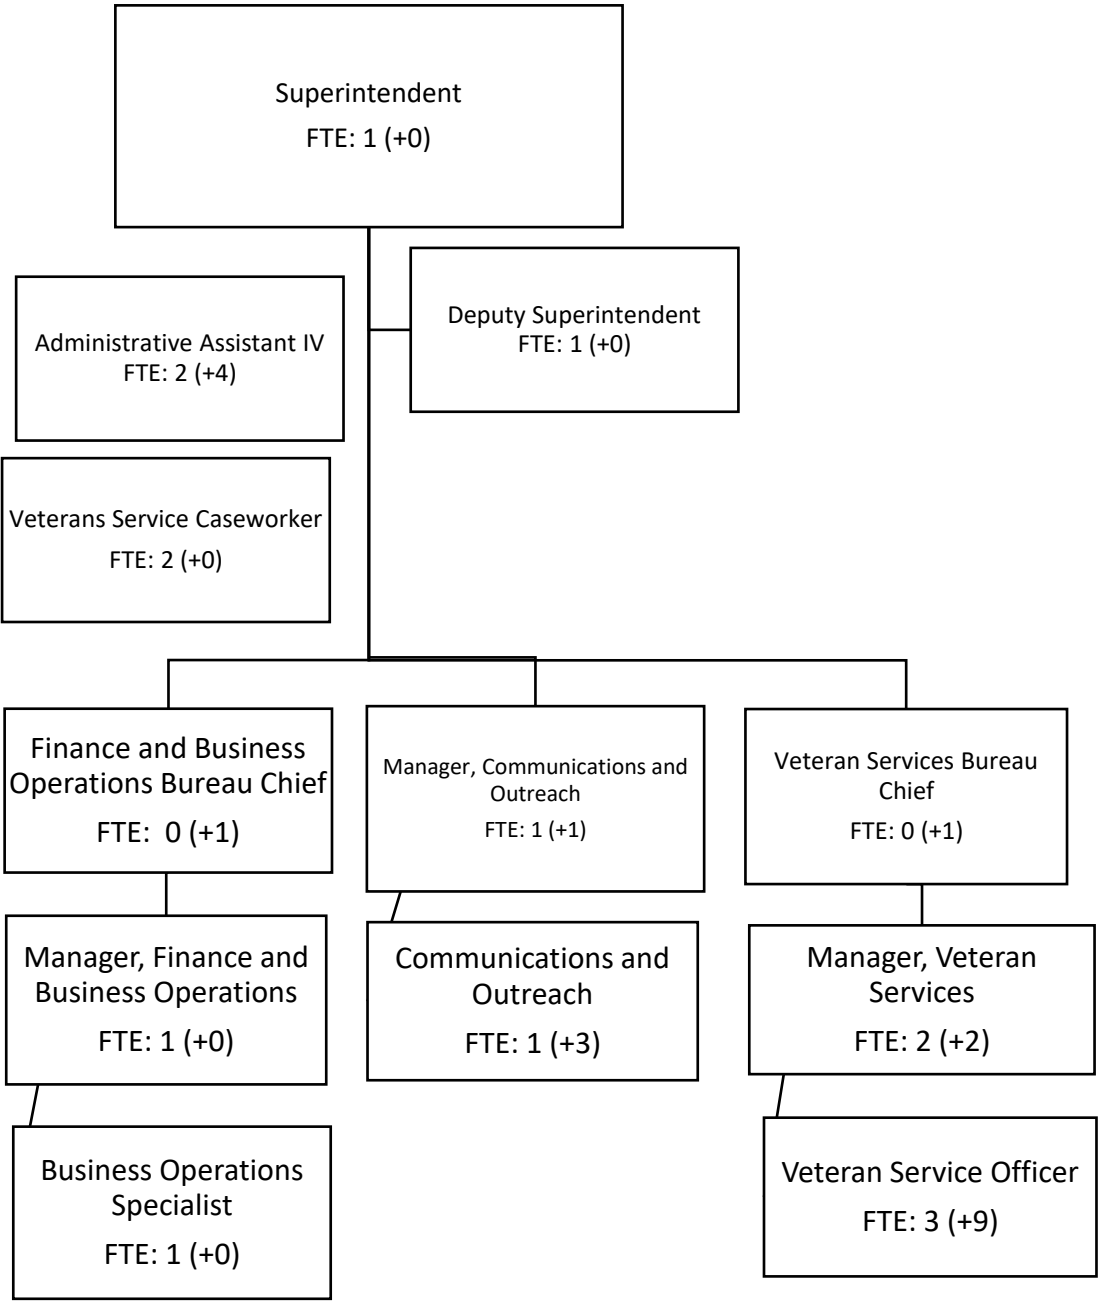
Superintendent
FTE: 1 (+0)

Deputy Superintendent
FTE: 1 (+0)

Administrative Assistant IV
FTE: 2 (+4)

Veterans Service Caseworker
FTE: 2 (+0)

Finance and Business Operations Bureau Chief
FTE: 0 (+1)

Manager, Communications and Outreach
FTE: 1 (+1)

Veteran Services Bureau Chief
FTE: 0 (+1)

Manager, Finance and Business Operations
FTE: 1 (+0)

Communications and Outreach
FTE: 1 (+3)

Manager, Veteran Services
FTE: 2 (+2)

Business Operations Specialist
FTE: 1 (+0)

Veteran Service Officer
FTE: 3 (+9)